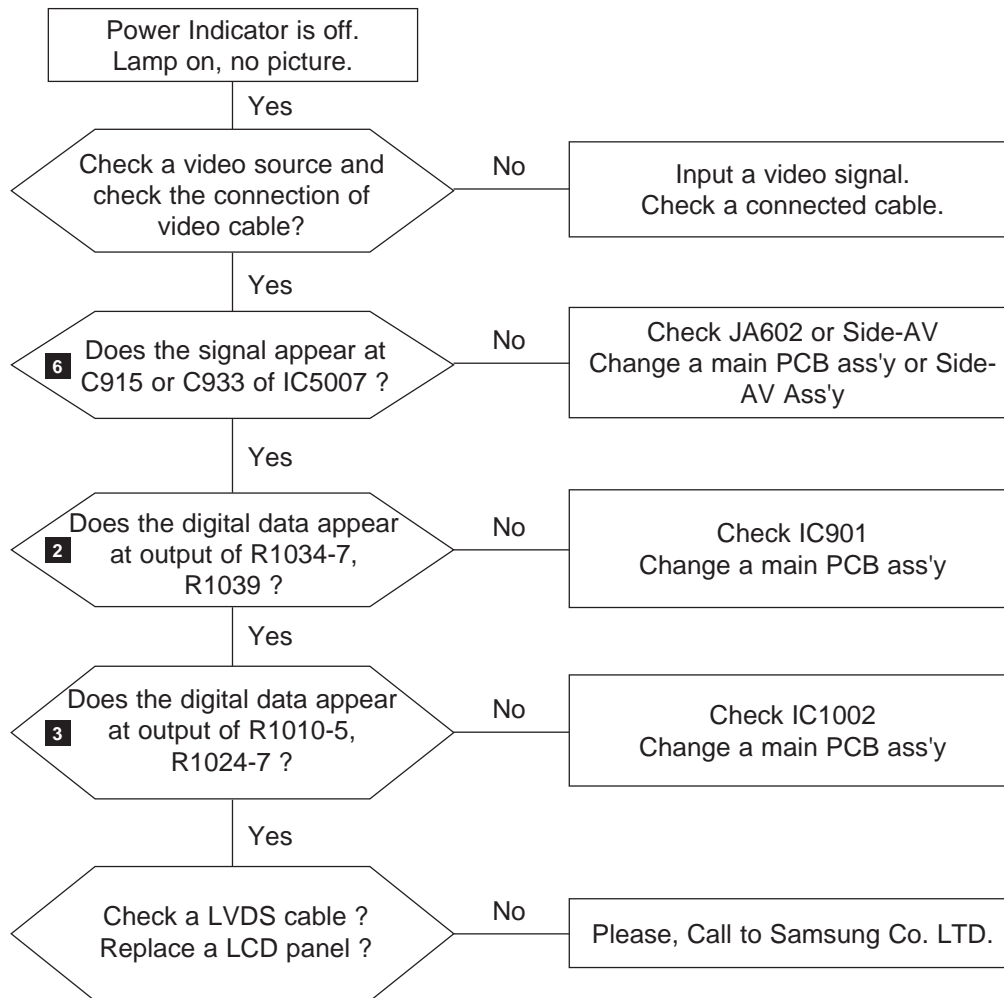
Power Indicator is off.
Lamp on, no picture.

Yes

Check a video source and check the connection of video cable?

No

Input a video signal.
Check a connected cable.

Yes

6 Does the signal appear at C915 or C933 of IC5007 ?

No

Check JA602 or Side-AV
Change a main PCB ass'y or Side-AV Ass'y

Yes

2 Does the digital data appear at output of R1034-7, R1039 ?

No

Check IC901
Change a main PCB ass'y

Yes

3 Does the digital data appear at output of R1010-5, R1024-7 ?

No

Check IC1002
Change a main PCB ass'y

Yes

Check a LVDS cable ?
Replace a LCD panel ?

No

Please, Call to Samsung Co. LTD.